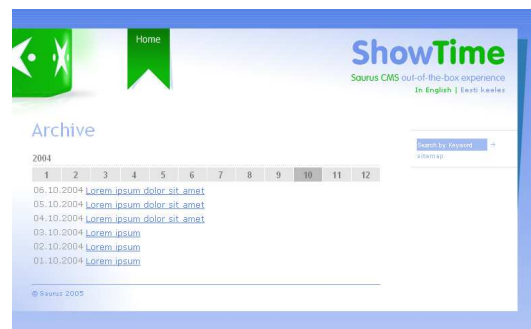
Home

ShowTime
Saurus CMS out-of-the-box experience
In English | Eesti keeles

Archive

Search by Keyword
sitemap

2004

| 1 | 2 | 3 | 4 | 5 | 6 | 7 | 8 | 9 | 10 | 11 | 12 |
|---|---|---|---|---|---|---|---|---|---|---|---|

06.10.2004 Lorem ipsum dolor sit amet
05.10.2004 Lorem ipsum dolor sit amet
04.10.2004 Lorem ipsum dolor sit amet
03.10.2004 Lorem ipsum
02.10.2004 Lorem ipsum
01.10.2004 Lorem ipsum

© Saurus 2005